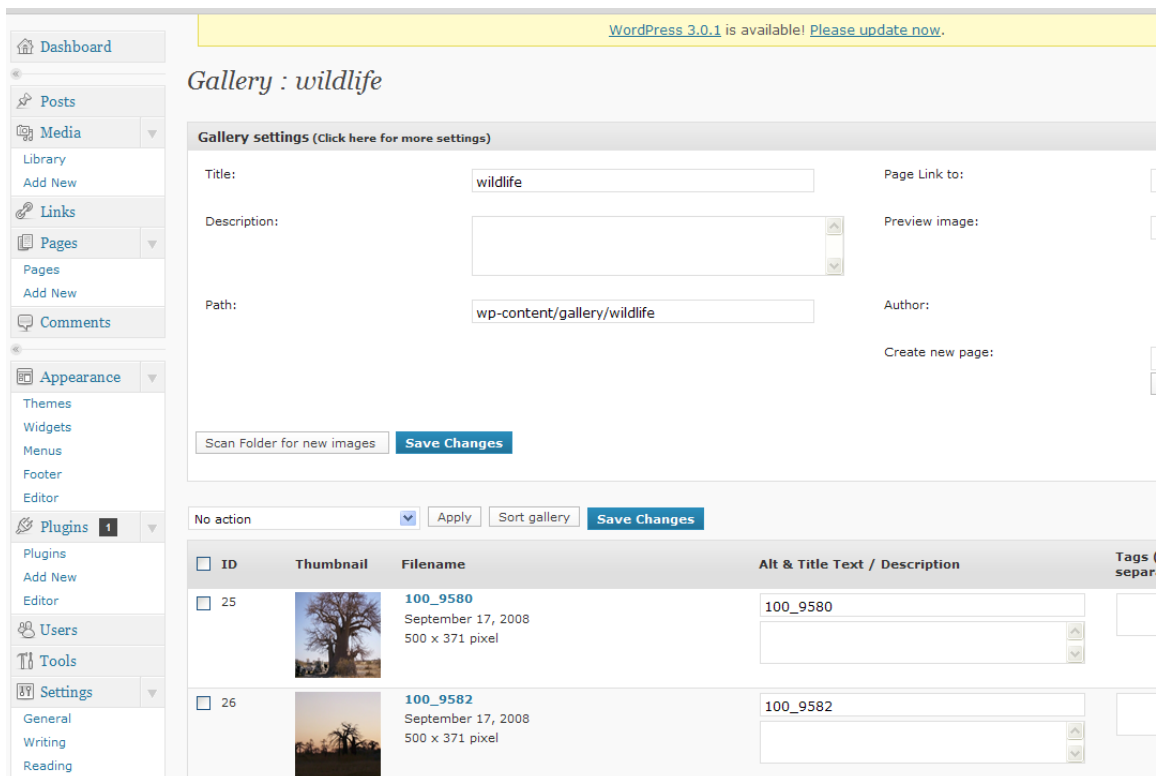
Dashboard

Posts

Media

Library

Add New

Links

Pages

Pages

Add New

Comments

Appearance

Themes

Widgets

Menus

Footer

Editor

Plugins 1

Plugins

Add New

Editor

Users

Tools

Settings

General

Writing

Reading

WordPress 3.0.1 is available! Please update now.

Gallery : wildlife

Gallery settings (Click here for more settings)

Title: wildlife

Description:

Path: wp-content/gallery/wildlife

Page Link to:

Preview image:

Author:

Create new page:

Scan Folder for new images | Save Changes

No action | Apply | Sort gallery | Save Changes

| ID | Thumbnail | Filename | Alt & Title Text / Description | Tags ( separ |
|---|---|---|---|---|
| 25 | | 100_9580 September 17, 2008 500 x 371 pixel | 100_9580 | |
| 26 | | 100_9582 September 17, 2008 500 x 371 pixel | 100_9582 | |